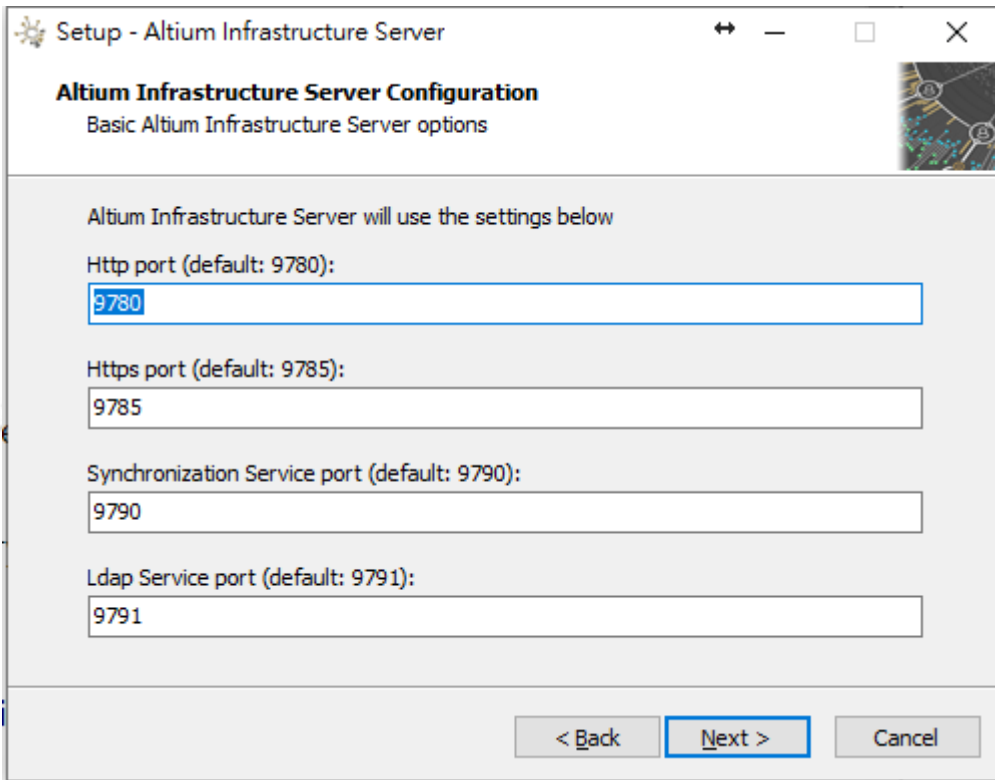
Setup - Altium Infrastructure Server

Altium Infrastructure Server Configuration
Basic Altium Infrastructure Server options

Altium Infrastructure Server will use the settings below

Http port (default: 9780):
9780

Https port (default: 9785):
9785

Synchronization Service port (default: 9790):
9790

Ldap Service port (default: 9791):
9791

< Back
Next >
Cancel